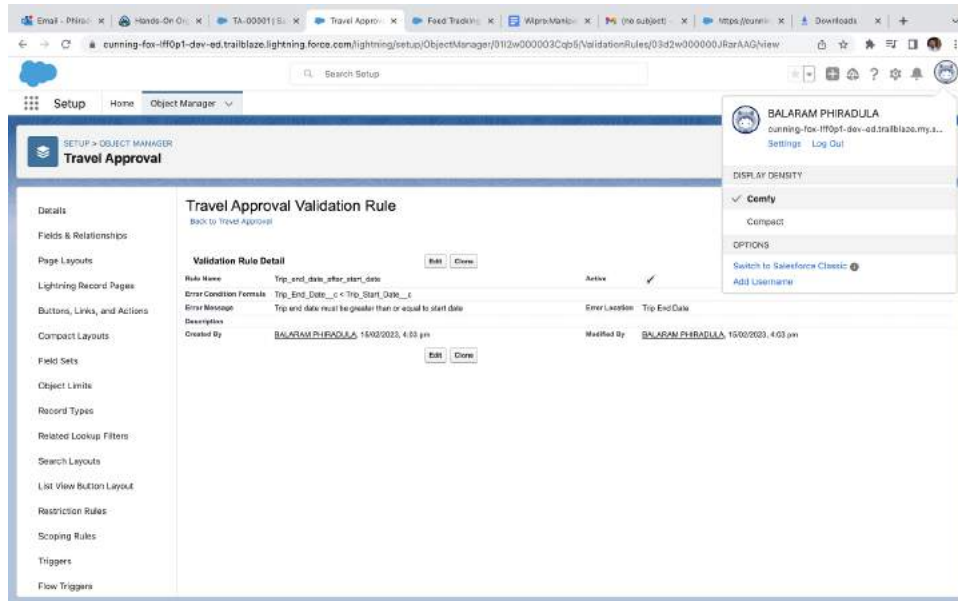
Email - Phira | Hands-On Or | TA-00001 | Travel Approv | Feed Tracking | Wipro Manip | (no subject) | https://cunnin | Downloads

cunning-fox-lff0p1-dev-ed.trailblaze.lightning.force.com/lightning/setup/ObjectManager/01I2w000003Cqb5/ValidationRules/03d2w000000JRarAAG/view

Search Setup

Setup Home Object Manager

SETUP > OBJECT MANAGER
Travel Approval

BALARAM PHIRADULA
cunning-fox-lff0p1-dev-ed.trailblaze.my.s...
Settings Log Out

DISPLAY DENSITY
Comfy
Compact

OPTIONS
Switch to Salesforce Classic
Add Username

Details
Fields & Relationships
Page Layouts
Lightning Record Pages
Buttons, Links, and Actions
Compact Layouts
Field Sets
Object Limits
Record Types
Related Lookup Filters
Search Layouts
List View Button Layout
Restriction Rules
Scoping Rules
Triggers
Flow Triggers

Travel Approval Validation Rule
Back to Travel Approval

Validation Rule Detail Edit Clone

| | | | |
|---|---|---|---|
| Rule Name | Trip_end_date_after_start_date | Active | ✓ |
| Error Condition Formula | Trip_End_Date__c < Trip_Start_Date__c | | |
| Error Message | Trip end date must be greater than or equal to start date | Error Location | Trip End Date |
| Description | | | |
| Created By | BALARAM PHIRADULA, 15/02/2023, 4:03 pm | Modified By | BALARAM PHIRADULA, 15/02/2023, 4:03 pm |

Edit Clone